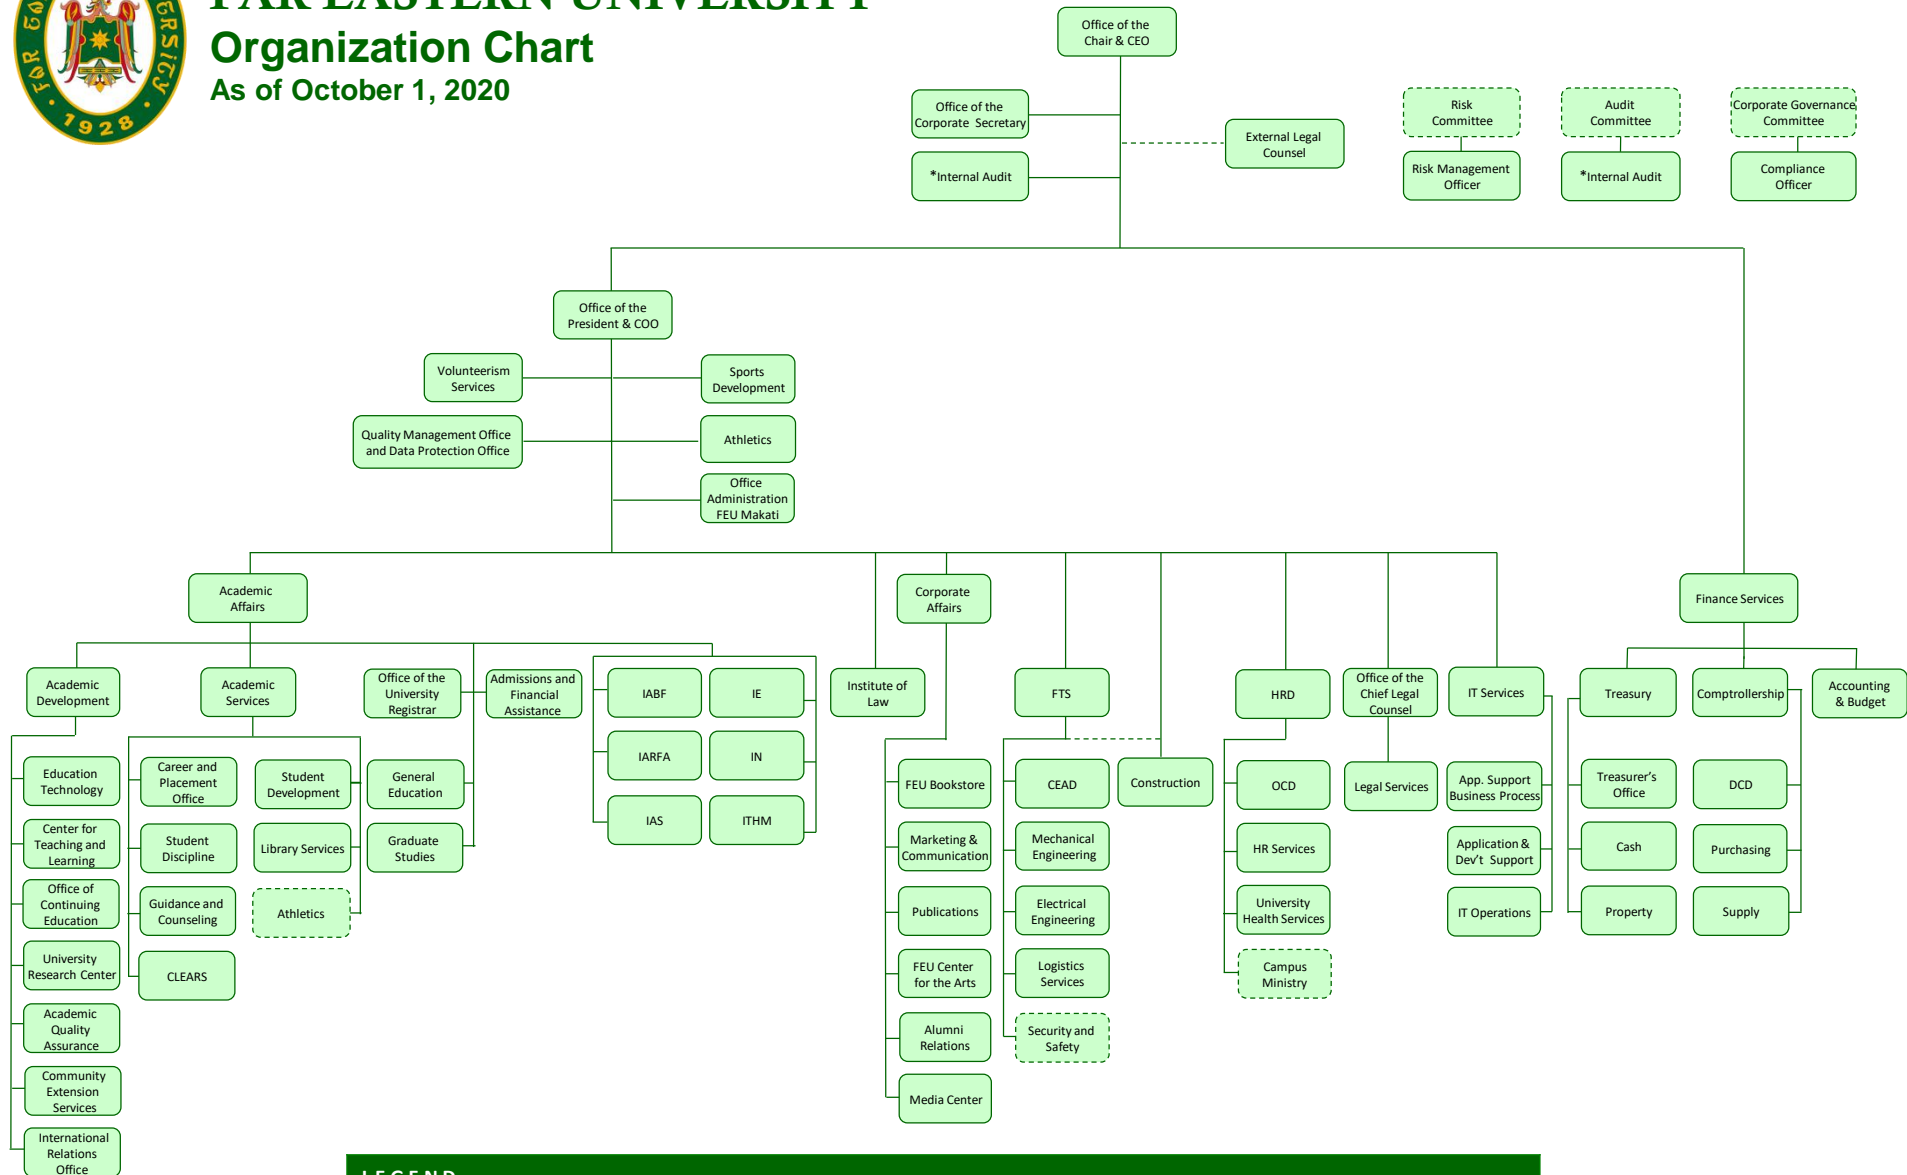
FAR EASTERN UNIVERSITY
Organization Chart
As of October 1, 2020

Office of the Chair & CEO

Office of the Corporate Secretary

*Internal Audit

External Legal Counsel

Risk Committee

Risk Management Officer

Audit Committee

*Internal Audit

Corporate Governance Committee

Compliance Officer

Office of the President & COO

Volunteerism Services

Sports Development

Quality Management Office and Data Protection Office

Athletics

Office Administration FEU Makati

Academic Affairs

Corporate Affairs

Finance Services

Academic Development

Academic Services

Office of the University Registrar

Admissions and Financial Assistance

IABF

IE

IARFA

IN

IAS

ITHM

Institute of Law

FTS

HRD

Office of the Chief Legal Counsel

IT Services

Treasury

Comptrollership

Accounting & Budget

Education Technology

Center for Teaching and Learning

Office of Continuing Education

University Research Center

Academic Quality Assurance

Community Extension Services

International Relations Office

Career and Placement Office

Student Discipline

Guidance and Counseling

CLEARS

Student Development

Library Services

Athletics

General Education

Graduate Studies

FEU Bookstore

Marketing & Communication

Publications

FEU Center for the Arts

Alumni Relations

Media Center

CEAD

Mechanical Engineering

Electrical Engineering

Logistics Services

Security and Safety

Construction

OCD

HR Services

University Health Services

Campus Ministry

Legal Services

App. Support Business Process

Application & Dev't Support

IT Operations

Treasurer's Office

Cash

Property

DCD

Purchasing

Supply

LEGEND